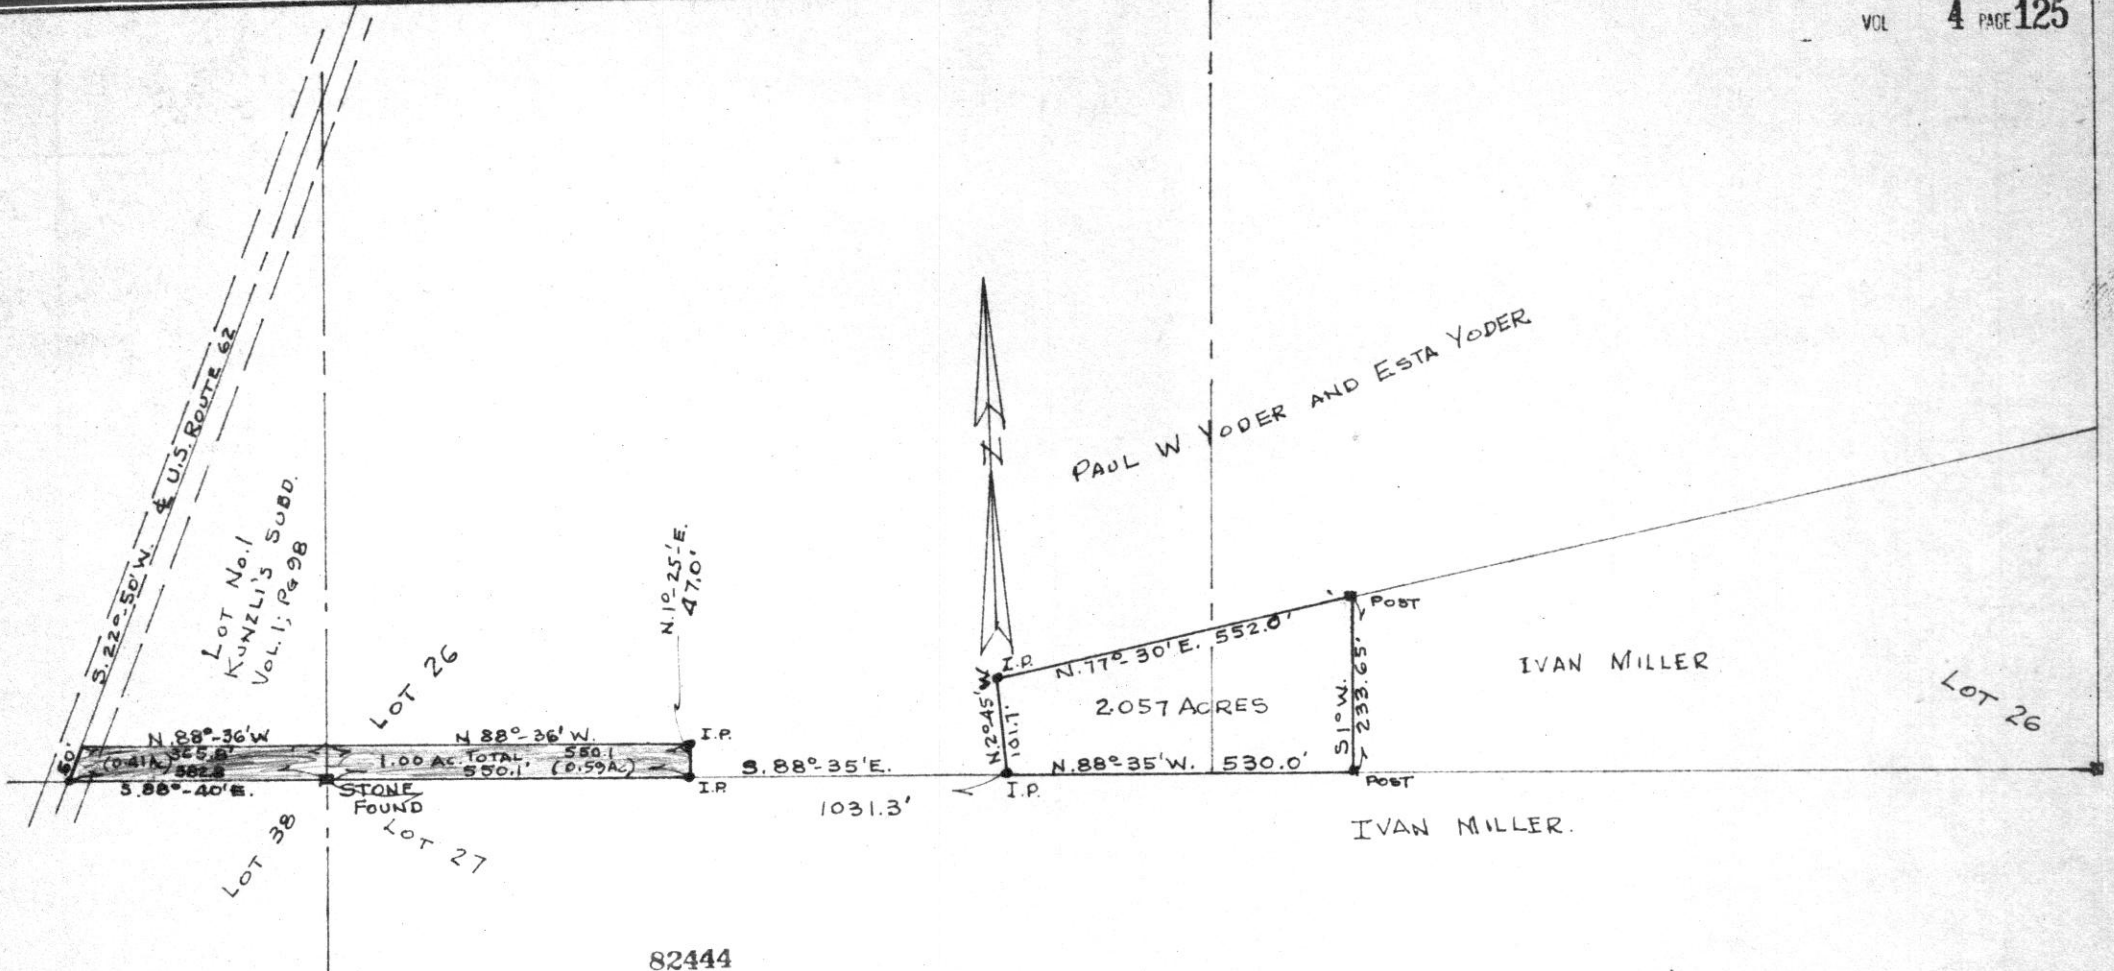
VOL 4 PAGE 125

PAUL W YODER AND ESTA YODER

N

S.22°-50' W. ℄ U.S. ROUTE 62

LOT No. 1 KUNZLI'S SUBD. VOL. 1; PG 98

LOT 26

N. 1°-25'-E. 47.0'

N. 88°-36' W

N 88°-36' W.

I.P.

(0.41A) 365.8'

582.8

1.00 AC. TOTAL 550.1

550.1 (0.59A.)

S. 88°-40' E.

50'

STONE FOUND

I.P.

S. 88°-35' E.

1031.3'

LOT 38

LOT 27

I.P.

N. 2°-45' W. 101.7'

N. 77°-30' E. 552.8'

2.057 ACRES

N. 88°-35' W. 530.0'

I.P.

POST

S. 1° W. 233.65'

POST

IVAN MILLER

LOT 26

IVAN MILLER.

82444